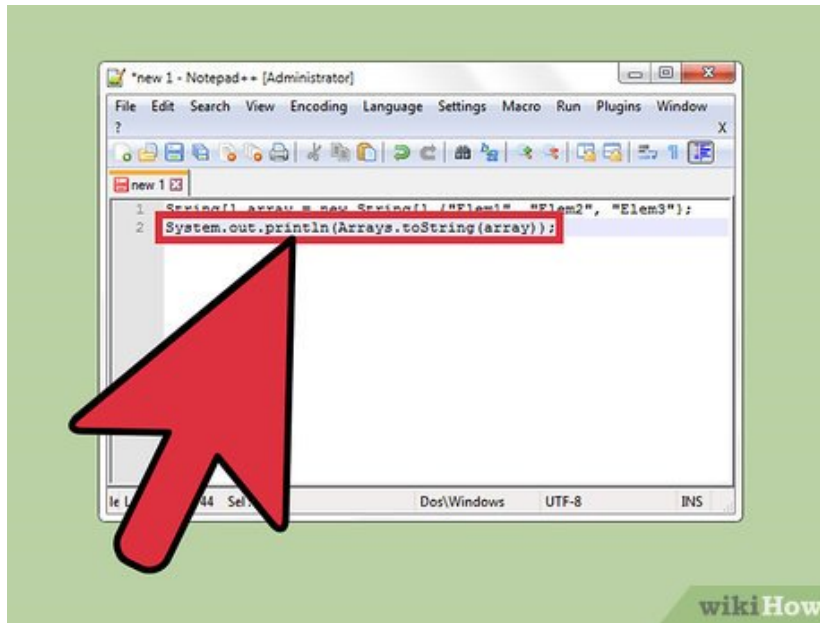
*new 1 - Notepad++ [Administrator]

File Edit Search View Encoding Language Settings Macro Run Plugins Window ?

X

new 1

1 String[] array = new String[] {"Elem1", "Elem2", "Elem3"};
2 System.out.println(Arrays.toString(array));

le L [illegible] 44 Sel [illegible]

Dos\Windows

UTF-8

INS

wikiHow